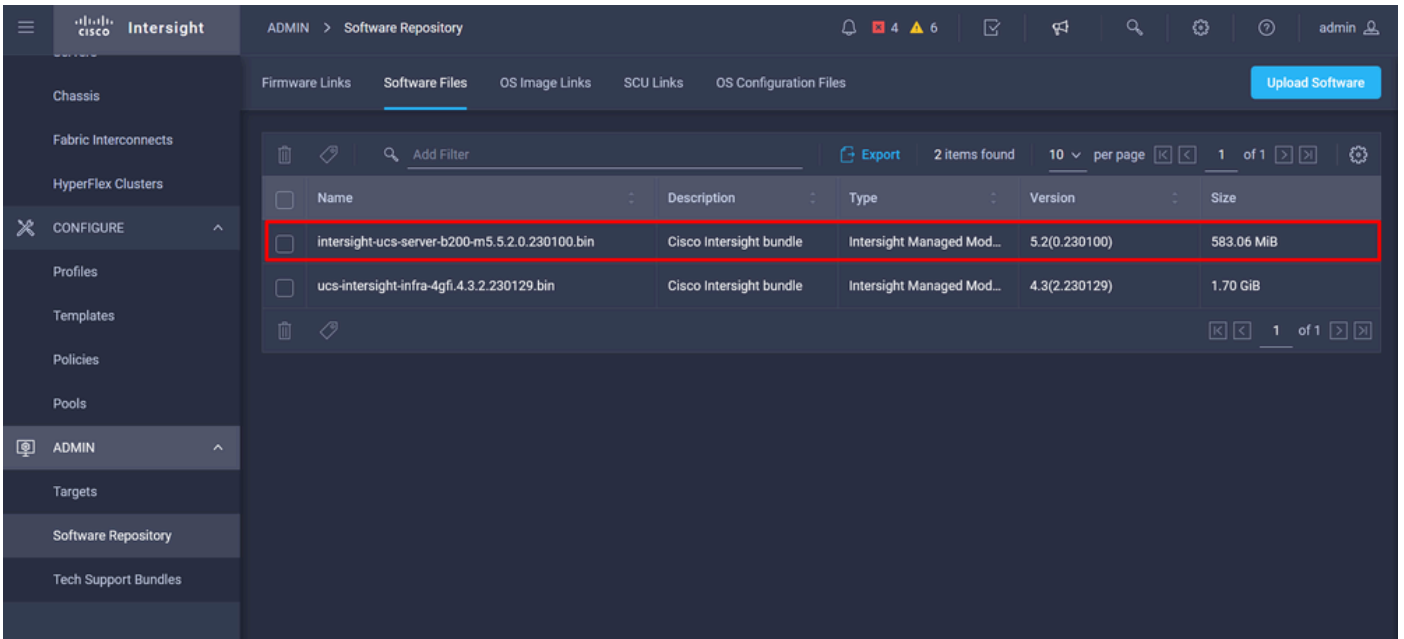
cisco Intersight

ADMIN > Software Repository

4 6

admin

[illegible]

Chassis

Fabric Interconnects

HyperFlex Clusters

CONFIGURE

Profiles

Templates

Policies

Pools

ADMIN

Targets

Software Repository

Tech Support Bundles

Firmware Links Software Files OS Image Links SCU Links OS Configuration Files

Upload Software

Add Filter

Export 2 items found 10 per page 1 of 1

| Name | Description | Type | Version | Size |
|---|---|---|---|---|
| intersight-ucs-server-b200-m5.5.2.0.230100.bin | Cisco Intersight bundle | Intersight Managed Mod... | 5.2(0.230100) | 583.06 MiB |
| ucs-intersight-infra-4gfi.4.3.2.230129.bin | Cisco Intersight bundle | Intersight Managed Mod... | 4.3(2.230129) | 1.70 GiB |

1 of 1